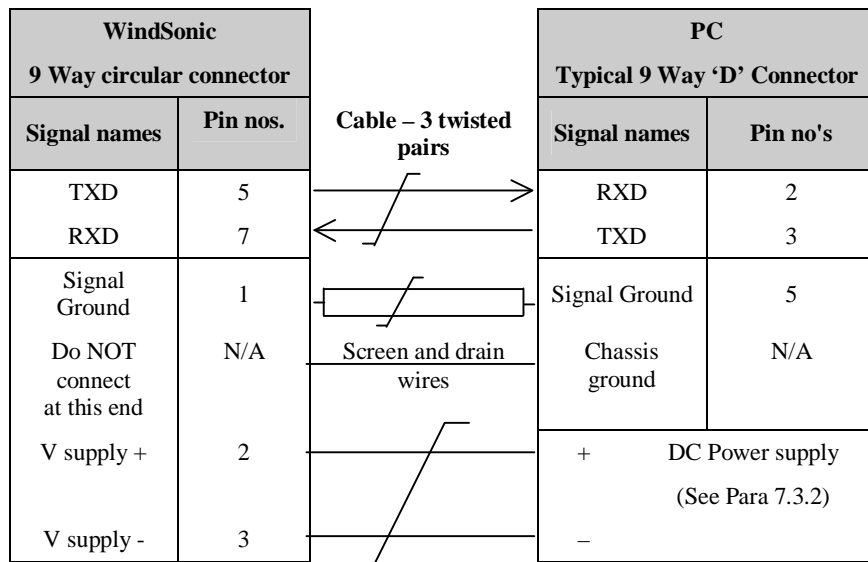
| WindSonic<br>9 Way circular connector | | | PC<br>Typical 9 Way 'D' Connector | |
|---|---|---|---|---|
| Signal names | Pin nos. | Cable – 3 twisted pairs | Signal names | Pin no's |
| TXD | 5 | | RXD | 2 |
| RXD | 7 | | TXD | 3 |
| Signal Ground | 1 | | Signal Ground | 5 |
| Do NOT connect at this end | N/A | Screen and drain wires | Chassis ground | N/A |
| V supply + | 2 | | + | DC Power supply<br>(See Para 7.3.2) |
| V supply - | 3 | | – | |